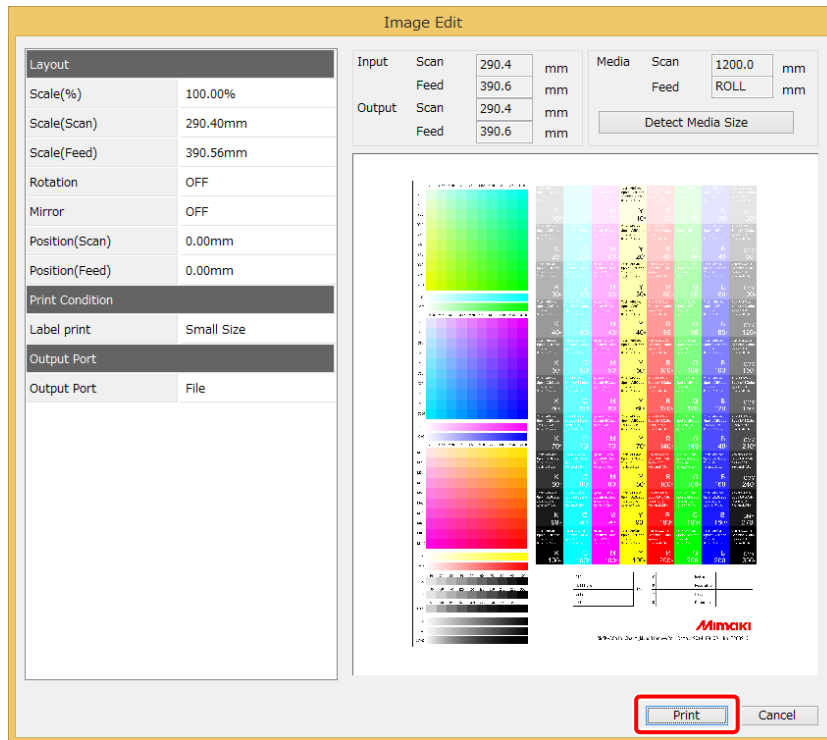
Image Edit

| Layout | |
|---|---|
| Scale(%) | 100.00% |
| Scale(Scan) | 290.40mm |
| Scale(Feed) | 390.56mm |
| Rotation | OFF |
| Mirror | OFF |
| Position(Scan) | 0.00mm |
| Position(Feed) | 0.00mm |
| Print Condition | |
| Label print | Small Size |
| Output Port | |
| Output Port | File |

Input Scan 290.4 mm
Feed 390.6 mm
Output Scan 290.4 mm
Feed 390.6 mm

Media Scan 1200.0 mm
Feed ROLL mm

Detect Media Size

Mimaki

Print Cancel